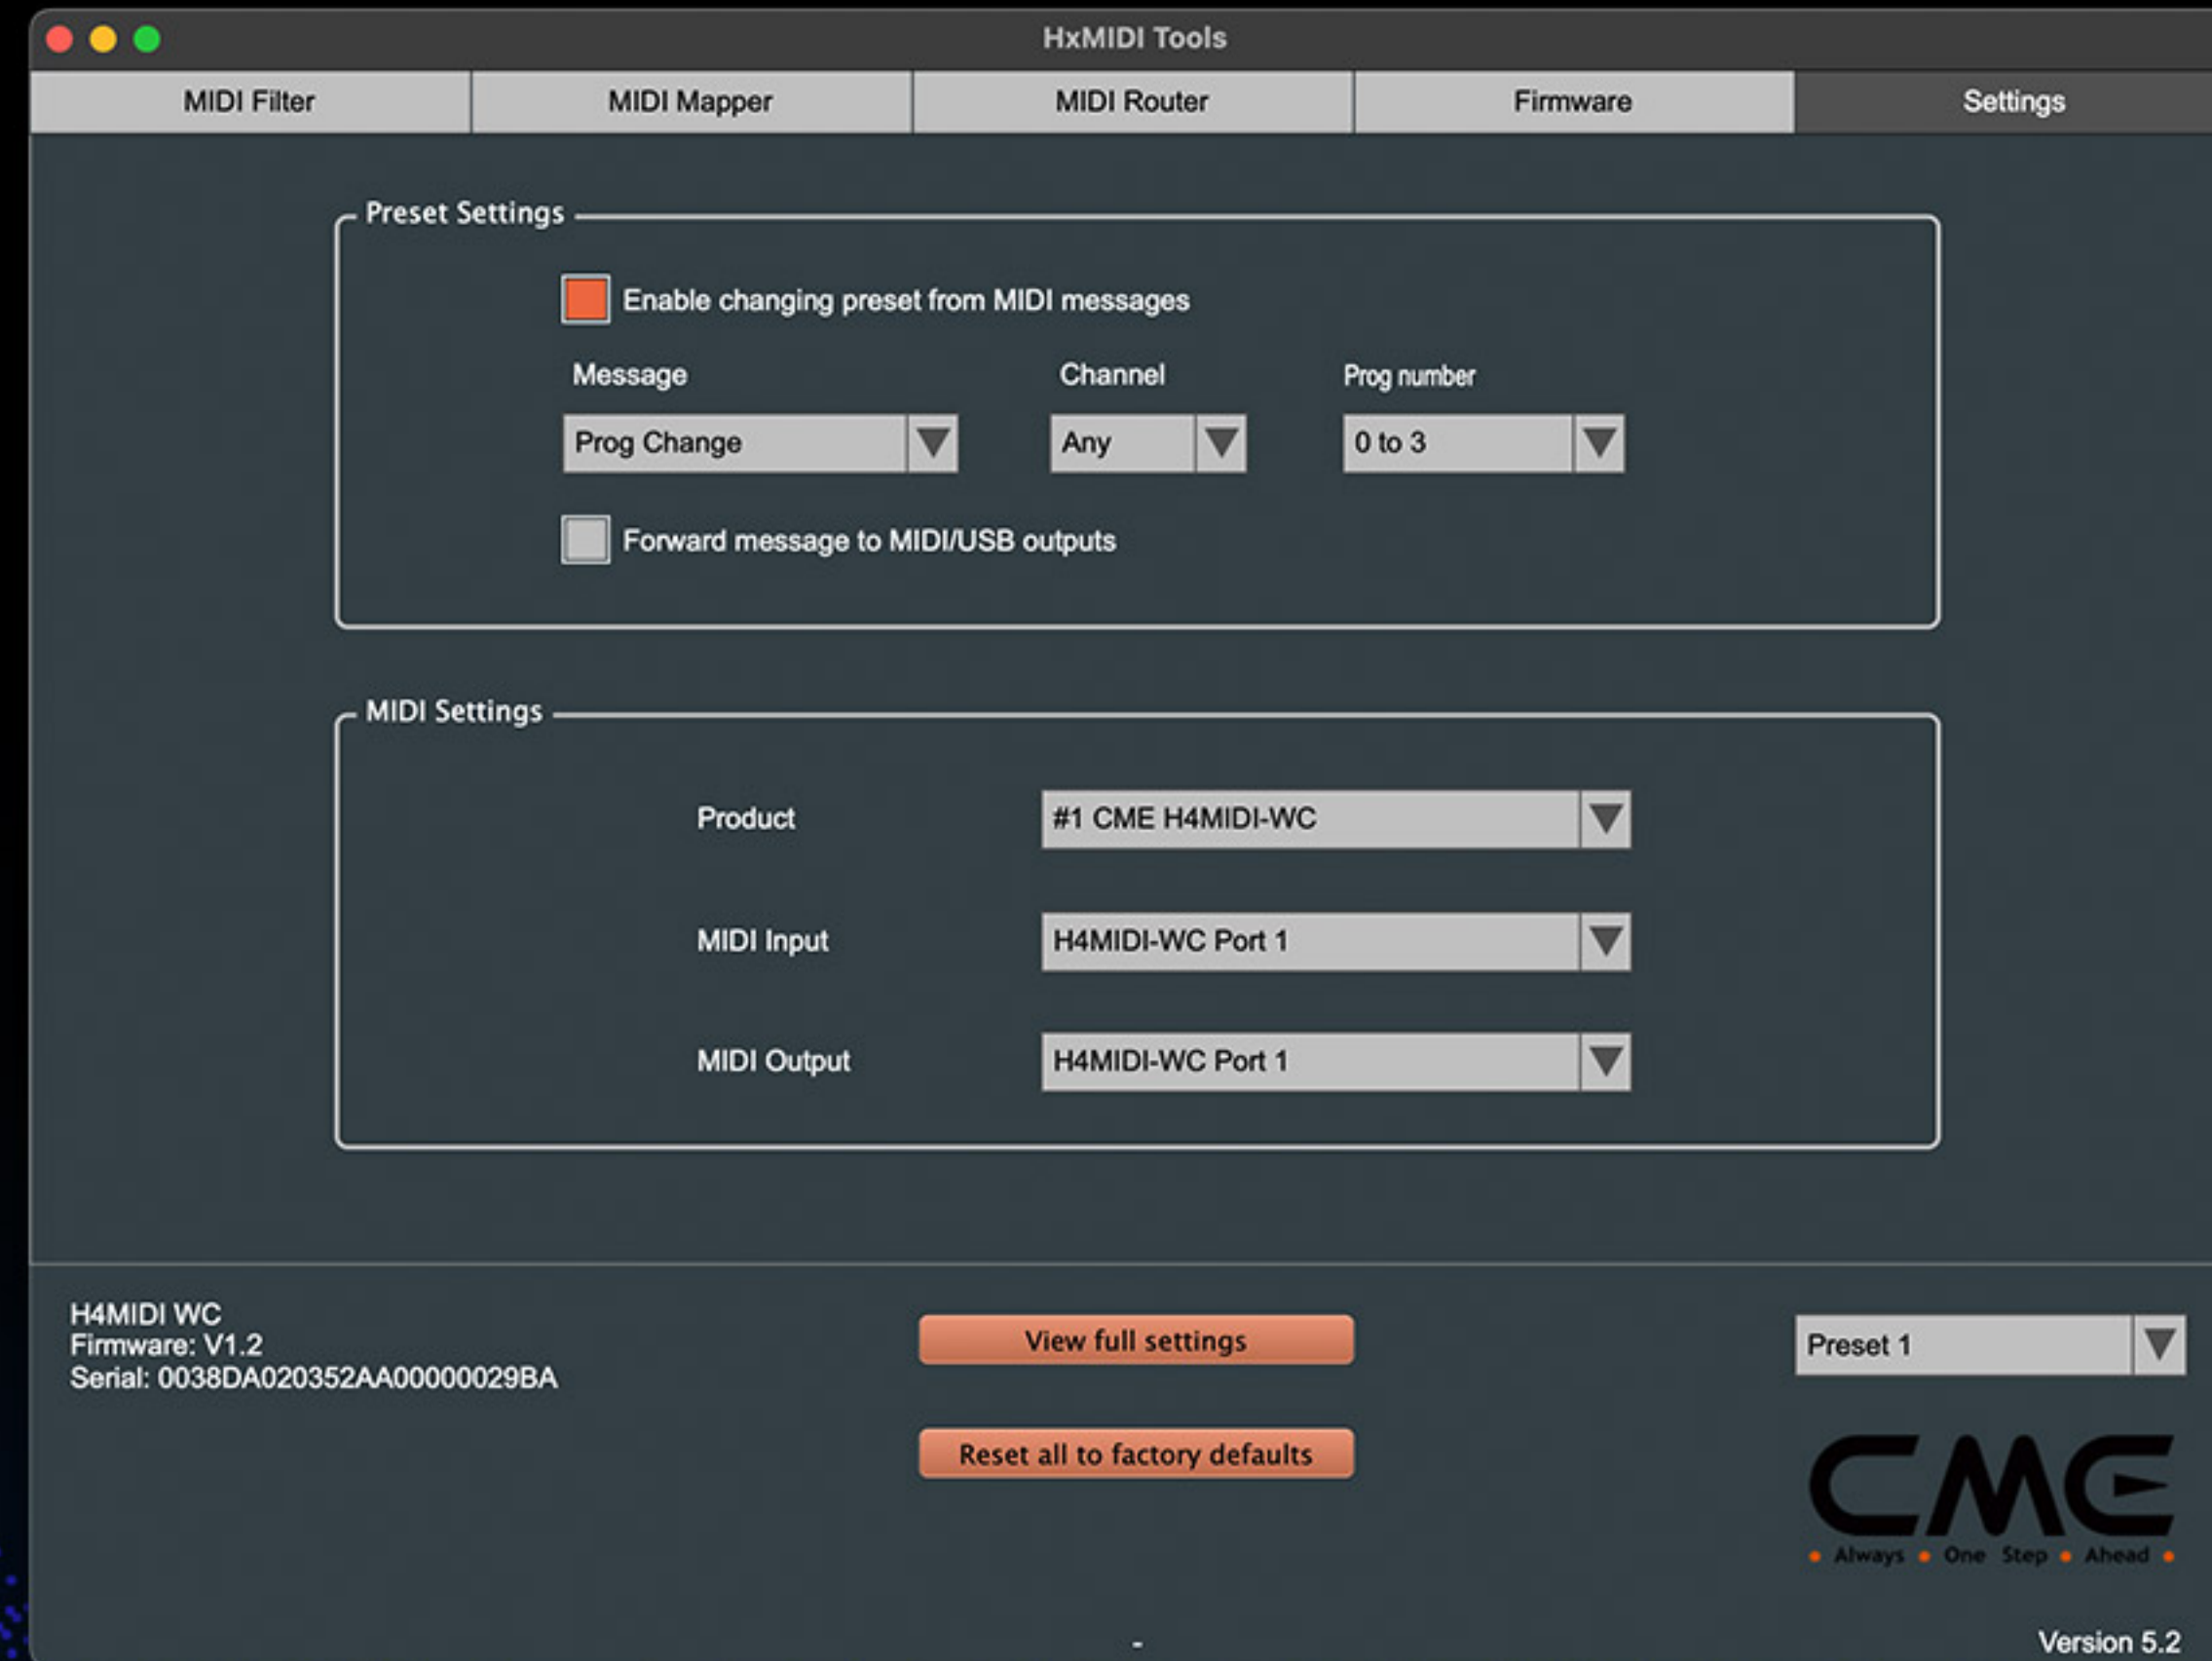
HxMIDI Tools

MIDI Filter | MIDI Mapper | MIDI Router | Firmware | Settings

Preset Settings

Enable changing preset from MIDI messages

Message
Prog Change

Channel
Any

Prog number
0 to 3

Forward message to MIDI/USB outputs

MIDI Settings

Product
#1 CME H4MIDI-WC

MIDI Input
H4MIDI-WC Port 1

MIDI Output
H4MIDI-WC Port 1

H4MIDI WC
Firmware: V1.2
Serial: 0038DA020352AA00000029BA

View full settings

Reset all to factory defaults

Preset 1

CME
Always One Step Ahead

-

Version 5.2